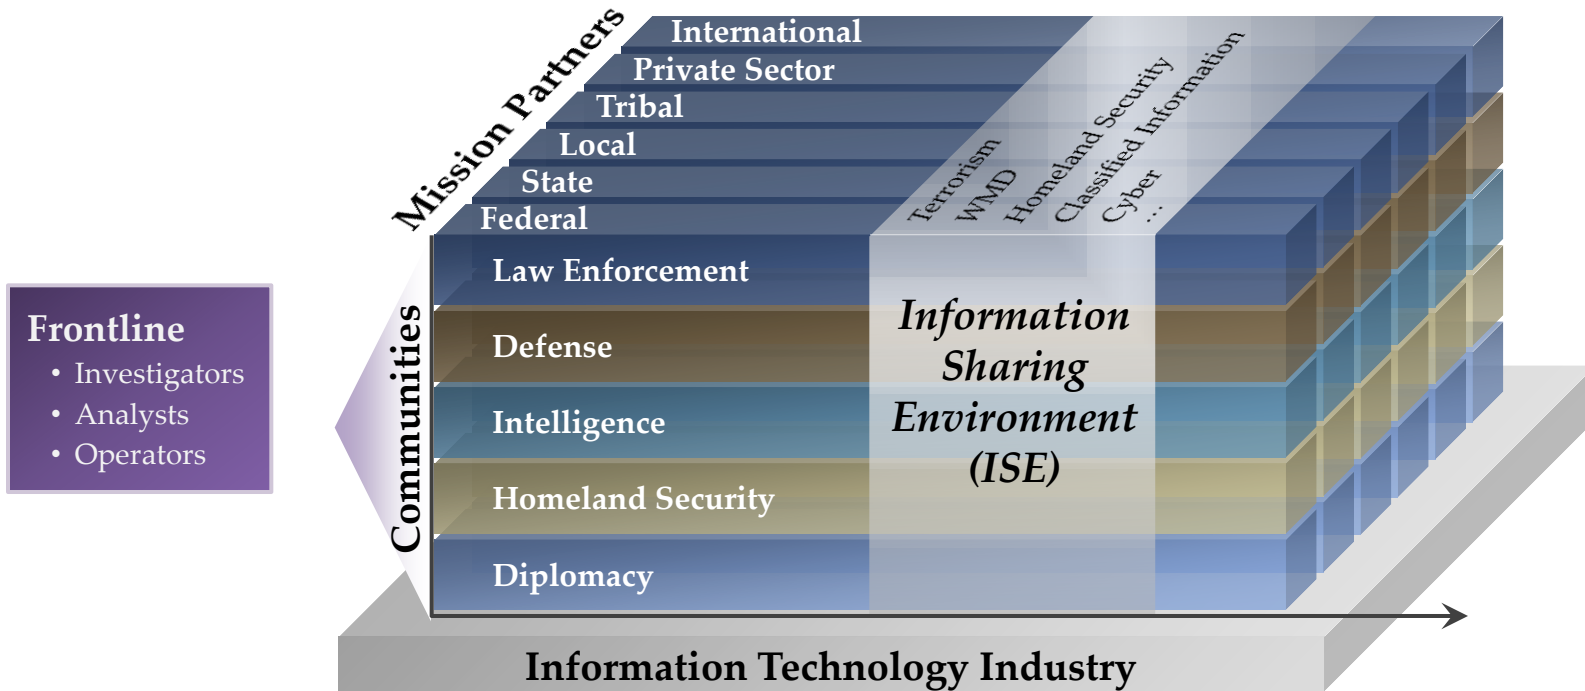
Frontline
• Investigators
• Analysts
• Operators

Mission Partners
International
Private Sector
Tribal
Local
State
Federal

Terrorism
WMD
Homeland Security
Classified Information
Cyber
...

Communities
Law Enforcement
Defense
Intelligence
Homeland Security
Diplomacy

Information Sharing Environment (ISE)

Information Technology Industry